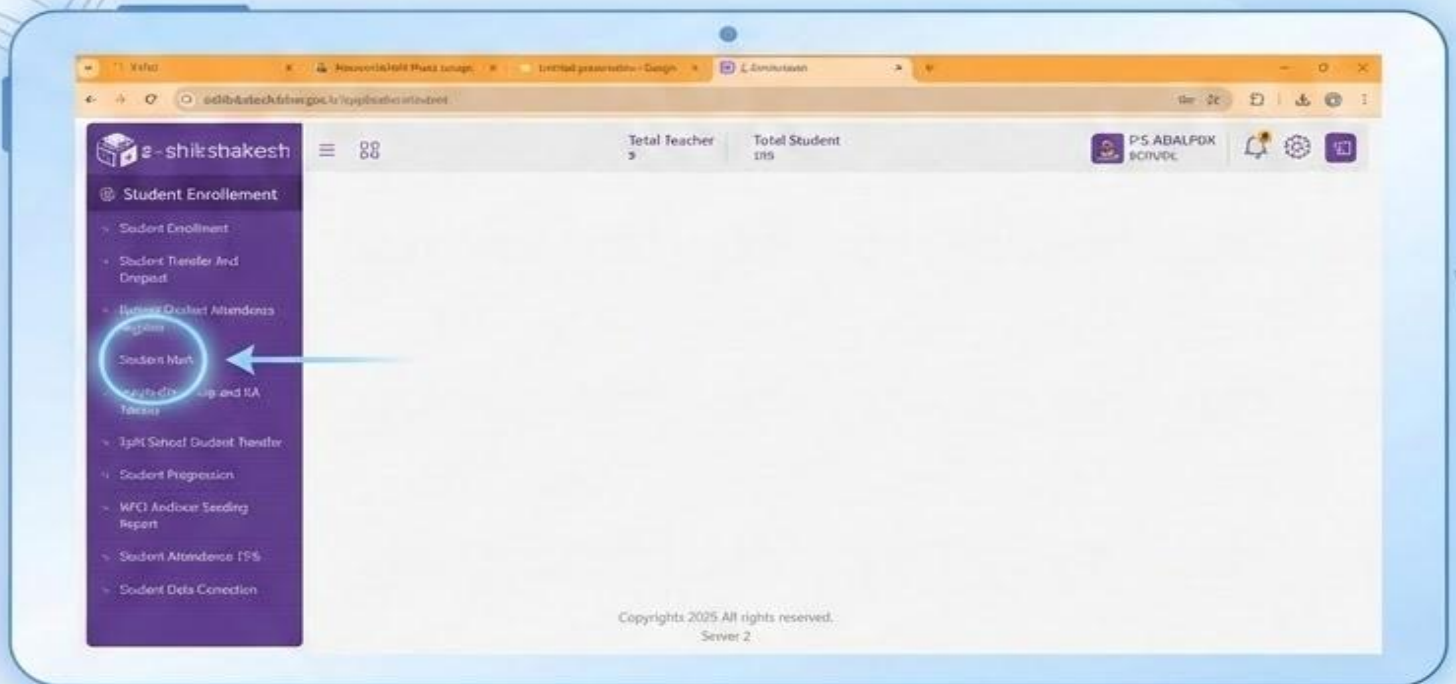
Yahoo

Untitled presentation - Design

E-Shikshakosh

e-shikshakesh

Tetal Teacher
5

Totel Student
195

P.S ABALPOX
9CIIVDL

Student Enrollement

Sudent Enollment

Sudent Tansfer And Dropout

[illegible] Student Attendance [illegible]

Student Mark

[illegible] Up and KA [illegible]

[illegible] School Student Transfer

Sudent Progression

WFCI Andocer Seeding Report

Sudent Attendance 195

Sudent Deta Conection

Copyrights 2025 All rights reserved.
Server 2